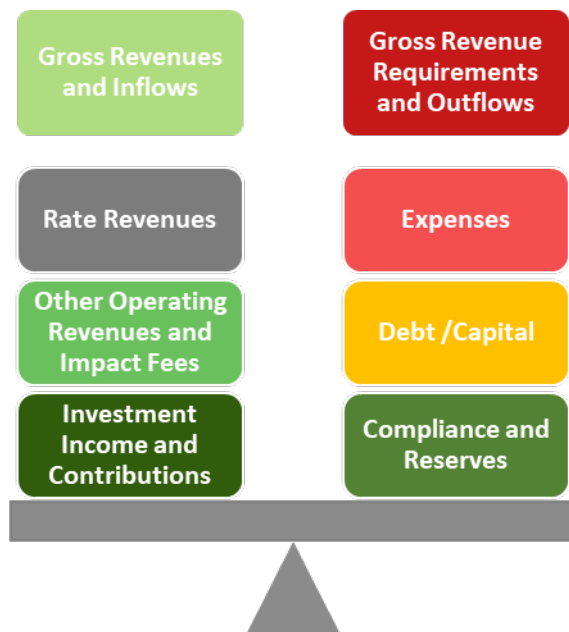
Gross Revenues and Inflows

Rate Revenues

Other Operating Revenues and Impact Fees

Investment Income and Contributions

Gross Revenue Requirements and Outflows

Expenses

Debt /Capital

Compliance and Reserves